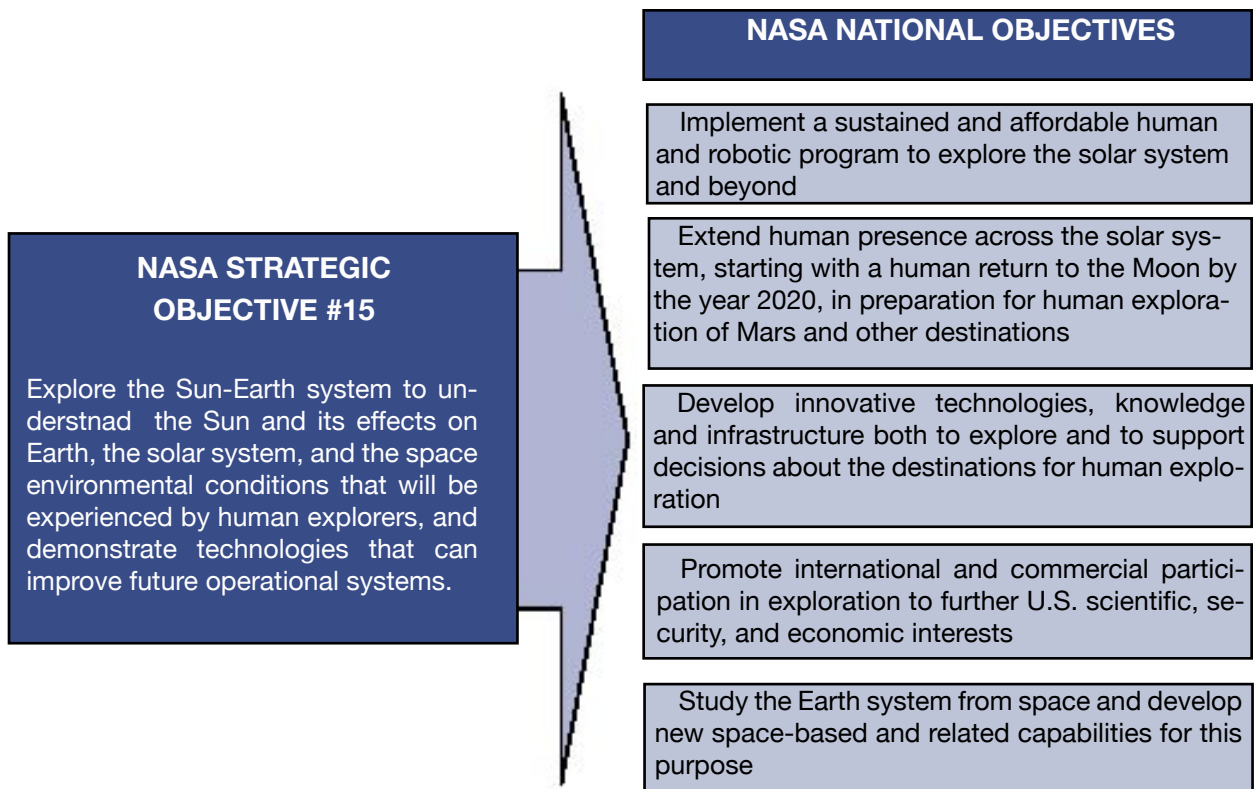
NASA STRATEGIC OBJECTIVE #15

Explore the Sun-Earth system to understnad the Sun and its effects on Earth, the solar system, and the space environmental conditions that will be experienced by human explorers, and demonstrate technologies that can improve future operational systems.

NASA NATIONAL OBJECTIVES

Implement a sustained and affordable human and robotic program to explore the solar system and beyond

Extend human presence across the solar system, starting with a human return to the Moon by the year 2020, in preparation for human exploration of Mars and other destinations

Develop innovative technologies, knowledge and infrastructure both to explore and to support decisions about the destinations for human exploration

Promote international and commercial participation in exploration to further U.S. scientific, security, and economic interests

Study the Earth system from space and develop new space-based and related capabilities for this purpose